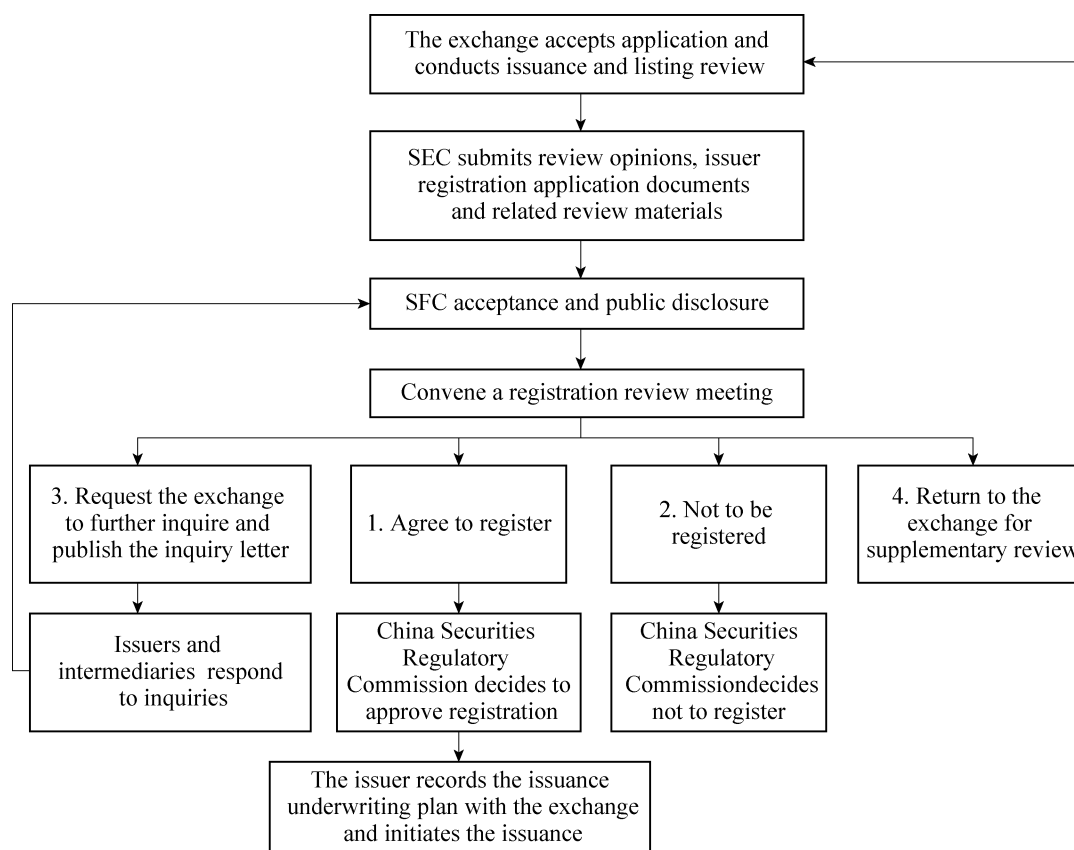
The exchange accepts application and conducts issuance and listing review

SEC submits review opinions, issuer registration application documents and related review materials

SFC acceptance and public disclosure

Convene a registration review meeting

3. Request the exchange to further inquire and publish the inquiry letter

1. Agree to register

2. Not to be registered

4. Return to the exchange for supplementary review

Issuers and intermediaries respond to inquiries

China Securities Regulatory Commission decides to approve registration

China Securities Regulatory Commissiondecides not to register

The issuer records the issuance underwriting plan with the exchange and initiates the issuance